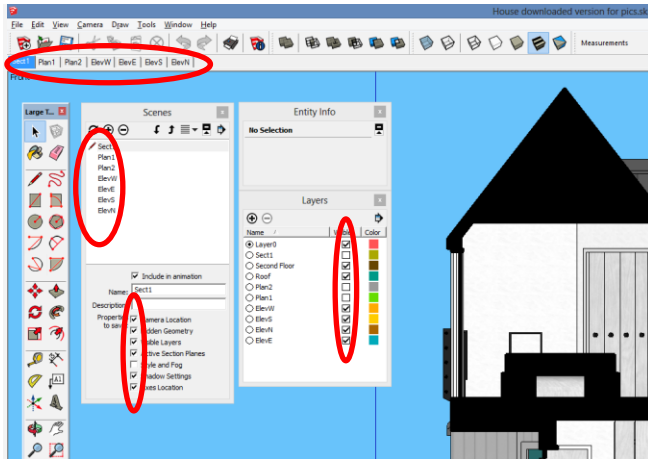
House downloaded version for pics.sk

File Edit View Camera Draw Tools Window Help

Measurements

Sect1 Plan1 Plan2 ElevW ElevE ElevS ElevN

Large T...

Scenes

Sect1
Plan1
Plan2
ElevW
ElevE
ElevS
ElevN

Include in animation

Name: Sect1

Description

Properties to save

Camera Location
Hidden Geometry
Visible Layers
Active Section Planes
Style and Fog
Shadow Settings
Axes Location

Entity Info

No Selection

Layers

| Name | Visible | Color |
|---|---|---|
| Layer0 | ☑ | |
| Sect1 | ☐ | |
| Second Floor | ☑ | |
| Roof | ☑ | |
| Plan2 | ☐ | |
| Plan1 | ☐ | |
| ElevW | ☑ | |
| ElevS | ☑ | |
| ElevN | ☑ | |
| ElevE | ☑ | |